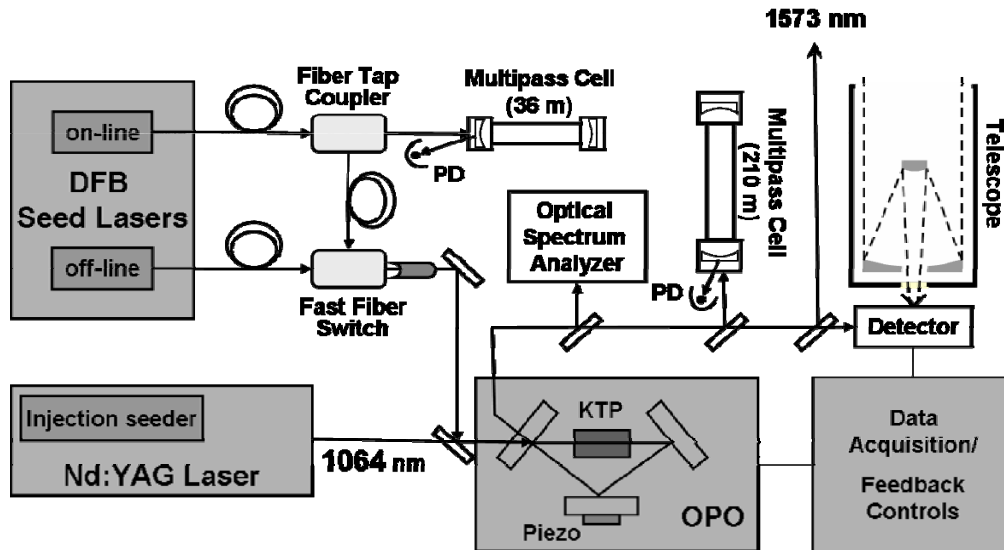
1573 nm

on-line

DFB Seed Lasers

off-line

Fiber Tap Coupler

Multipass Cell (36 m)

PD

Fast Fiber Switch

Multipass Cell (210 m)

Telescope

Optical Spectrum Analyzer

PD

Detector

Injection seeder

Nd:YAG Laser

1064 nm

KTP

Piezo

OPO

Data Acquisition/ Feedback Controls